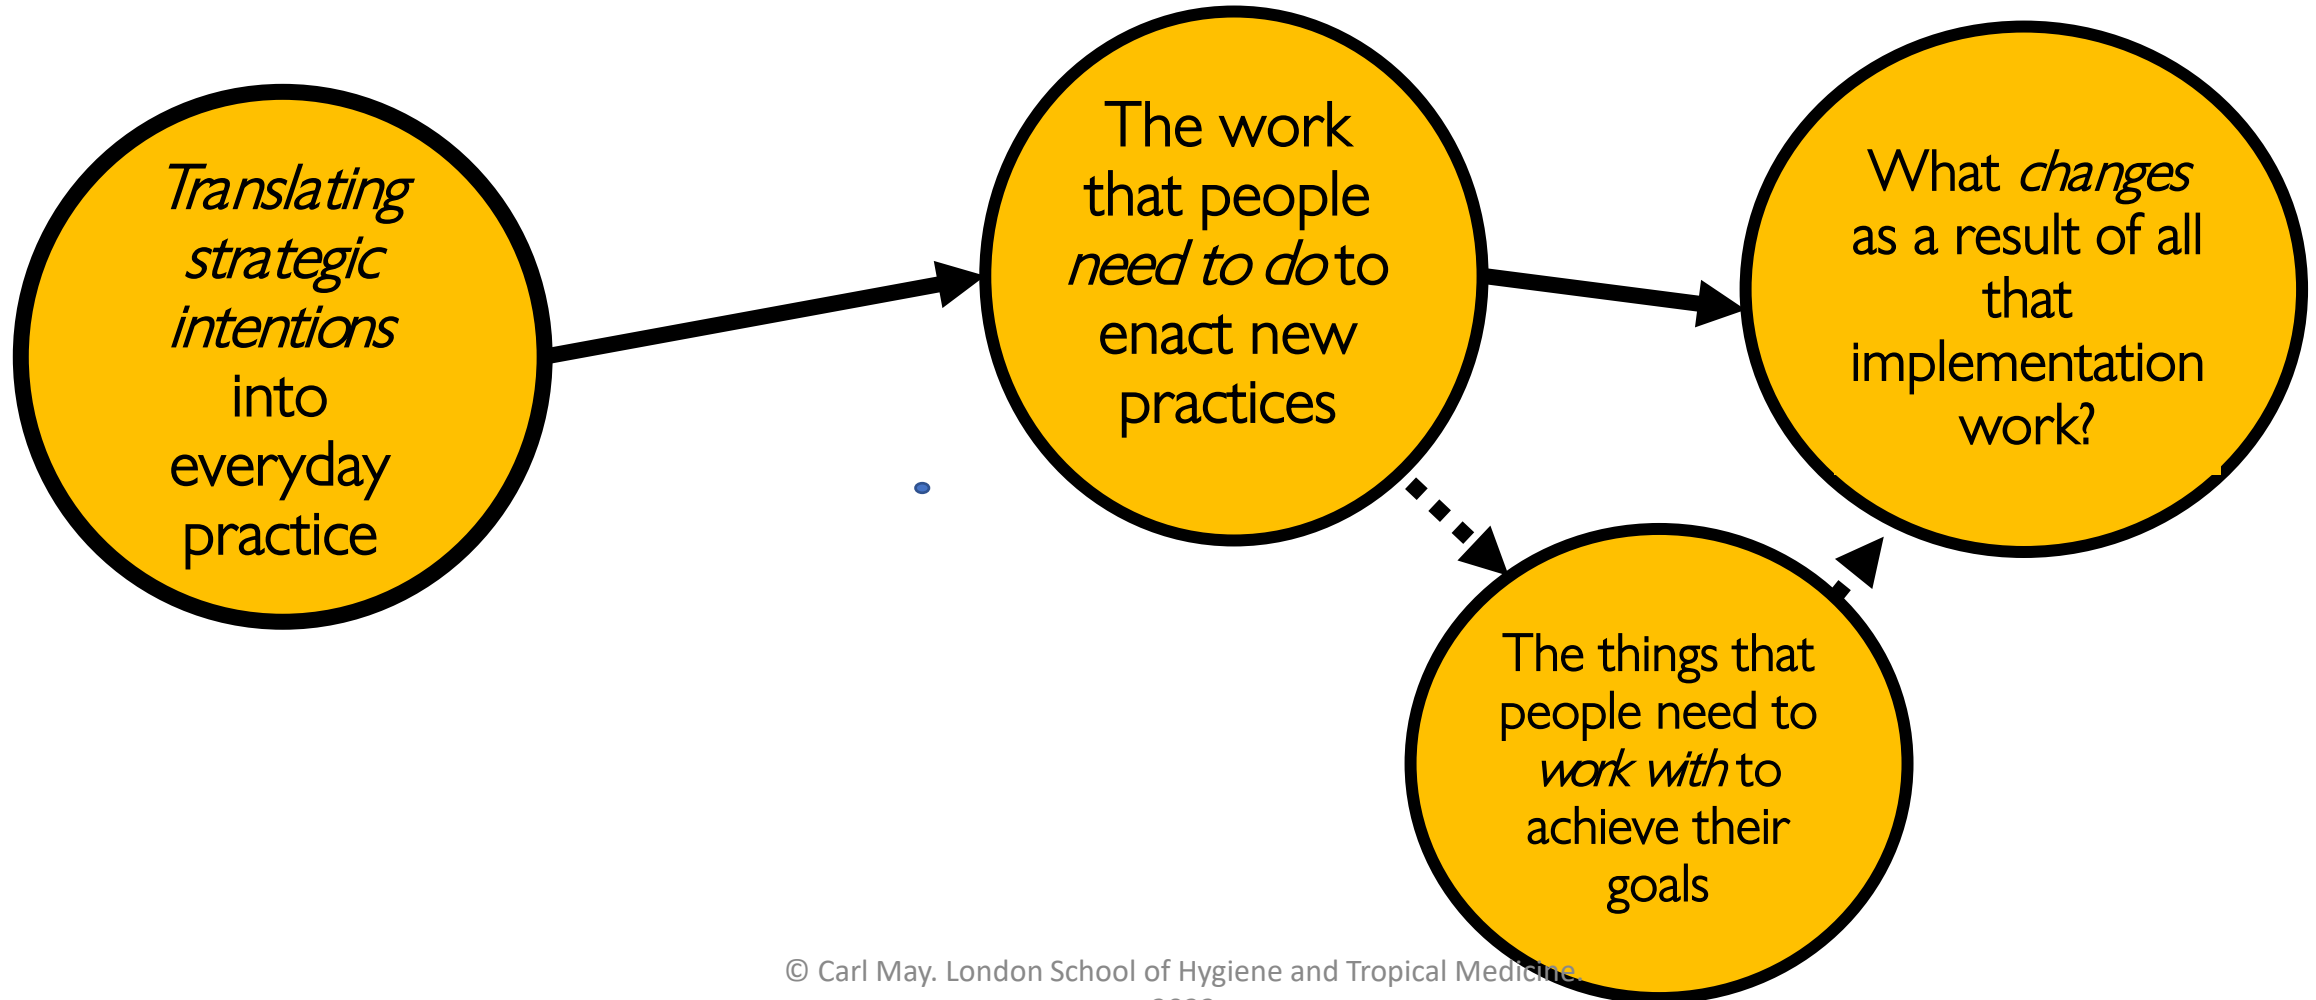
*Translating strategic intentions* into everyday practice

The work that people *need to do* to enact new practices

What *changes* as a result of all that implementation work?

The things that people need to *work with* to achieve their goals

© Carl May. London School of Hygiene and Tropical Medicine. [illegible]